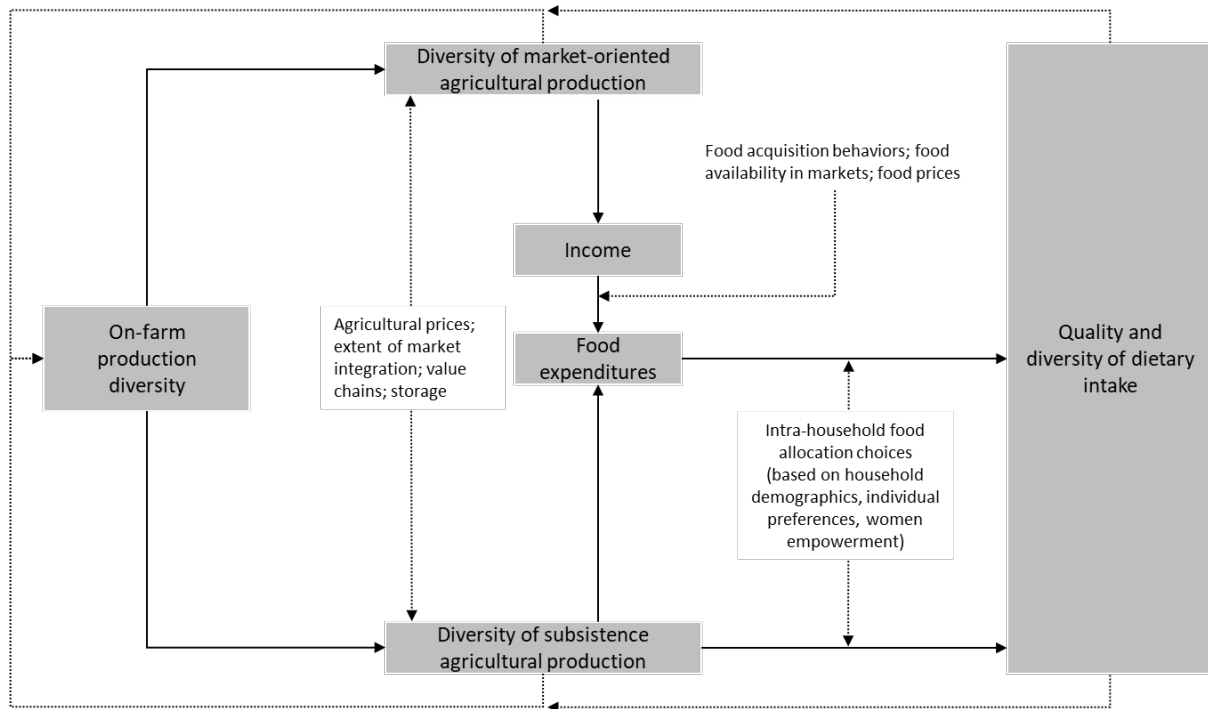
Diversity of market-oriented agricultural production

Food acquisition behaviors; food availability in markets; food prices

Income

On-farm production diversity

Agricultural prices; extent of market integration; value chains; storage

Food expenditures

Quality and diversity of dietary intake

Intra-household food allocation choices (based on household demographics, individual preferences, women empowerment)

Diversity of subsistence agricultural production